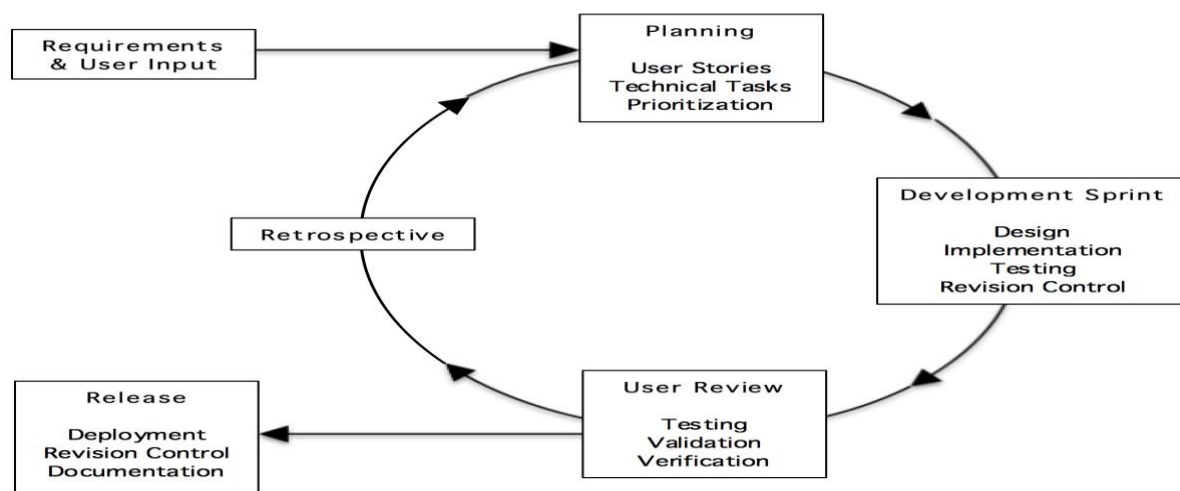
Requirements & User Input

Planning

User Stories
Technical Tasks
Prioritization

Development Sprint

Design
Implementation
Testing
Revision Control

Retrospective

User Review

Testing
Validation
Verification

Release

Deployment
Revision Control
Documentation